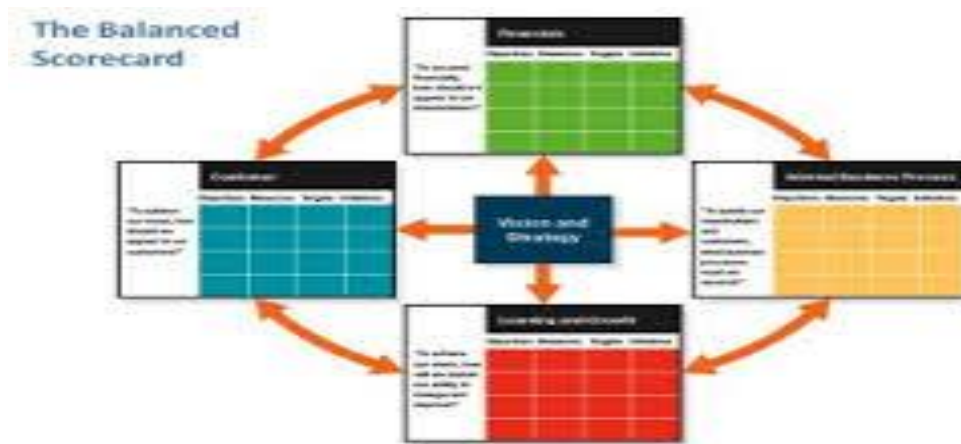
The Balanced Scorecard

Financial
Objectives Measures Targets Initiatives
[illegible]

Customer
Objectives Measures Targets Initiatives
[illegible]

Vision and Strategy

Internal Business Process
Objectives Measures Targets Initiatives
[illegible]

Learning and Growth
Objectives Measures Targets Initiatives
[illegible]